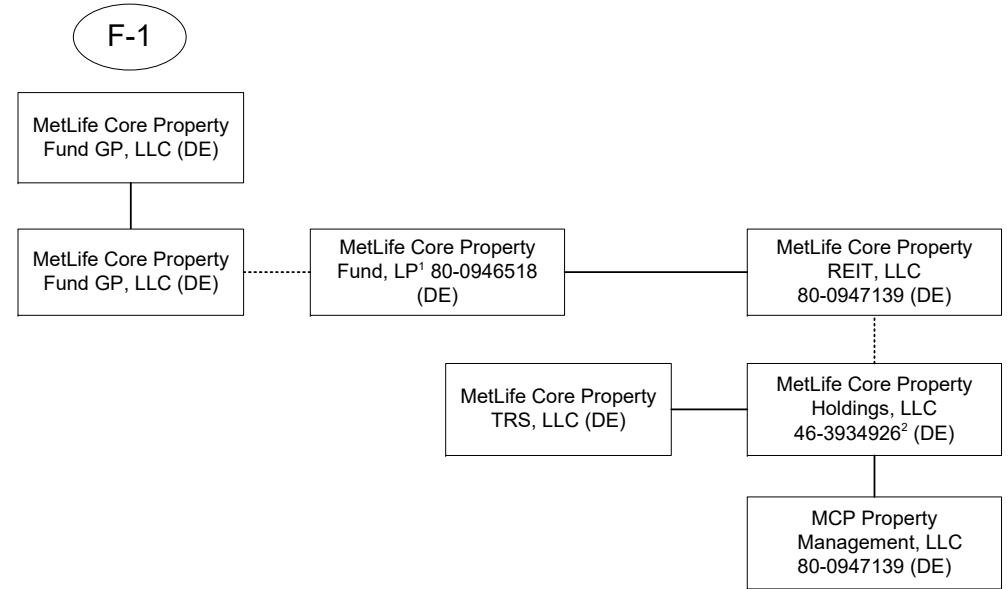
F-1

MetLife Core Property Fund GP, LLC (DE)

MetLife Core Property Fund GP, LLC (DE)

MetLife Core Property Fund, LP$^1$ 80-0946518 (DE)

MetLife Core Property REIT, LLC 80-0947139 (DE)

MetLife Core Property TRS, LLC (DE)

MetLife Core Property Holdings, LLC 46-3934926$^2$ (DE)

MCP Property Management, LLC 80-0947139 (DE)